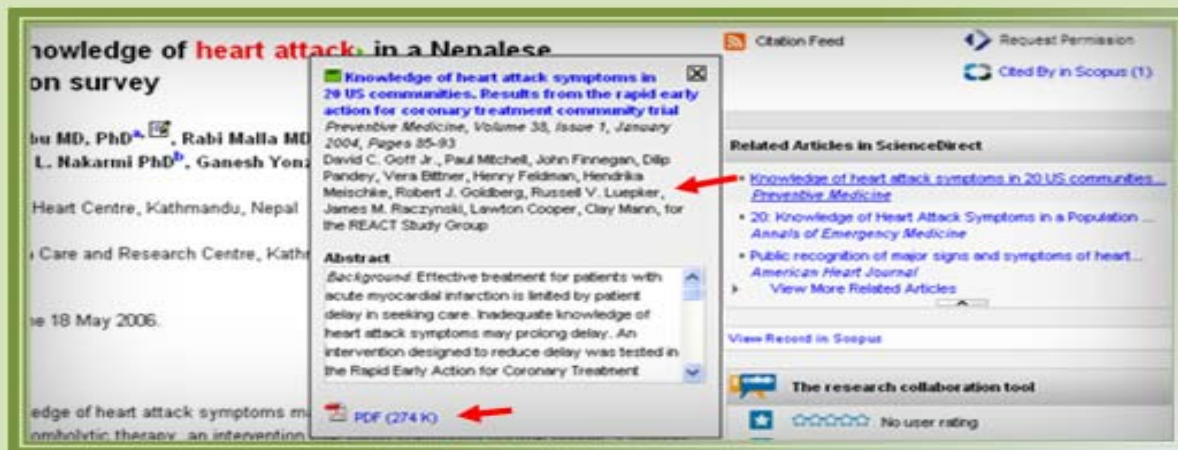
nowledge of heart attack in a Nepalese
on survey

bu MD, PhD$^{a}$, Rabi Malla MD
L. Nakarmi PhD$^{b}$, Ganesh Yon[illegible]

Heart Centre, Kathmandu, Nepal

Care and Research Centre, Kath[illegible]

e 18 May 2006.

edge of heart attack symptoms m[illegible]
ombolytic therapy, an intervention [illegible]

Knowledge of heart attack symptoms in 20 US communities. Results from the rapid early action for coronary treatment community trial
Preventive Medicine, Volume 38, Issue 1, January 2004, Pages 85-93
David C. Goff Jr., Paul Mitchell, John Finnegan, Dilip Pandey, Vera Bittner, Henry Feldman, Hendrika Meischke, Robert J. Goldberg, Russell V. Luepker, James M. Raczynski, Lawton Cooper, Clay Mann, for the REACT Study Group

Abstract
Background. Effective treatment for patients with acute myocardial infarction is limited by patient delay in seeking care. Inadequate knowledge of heart attack symptoms may prolong delay. An intervention designed to reduce delay was tested in the Rapid Early Action for Coronary Treatment

PDF (274 K)

Citation Feed
Request Permission
Cited By in Scopus (1)

Related Articles in ScienceDirect
• Knowledge of heart attack symptoms in 20 US communities...
Preventive Medicine
• 20: Knowledge of Heart Attack Symptoms in a Population ...
Annals of Emergency Medicine
• Public recognition of major signs and symptoms of heart...
American Heart Journal
View More Related Articles

View Record in Scopus

The research collaboration tool

No user rating